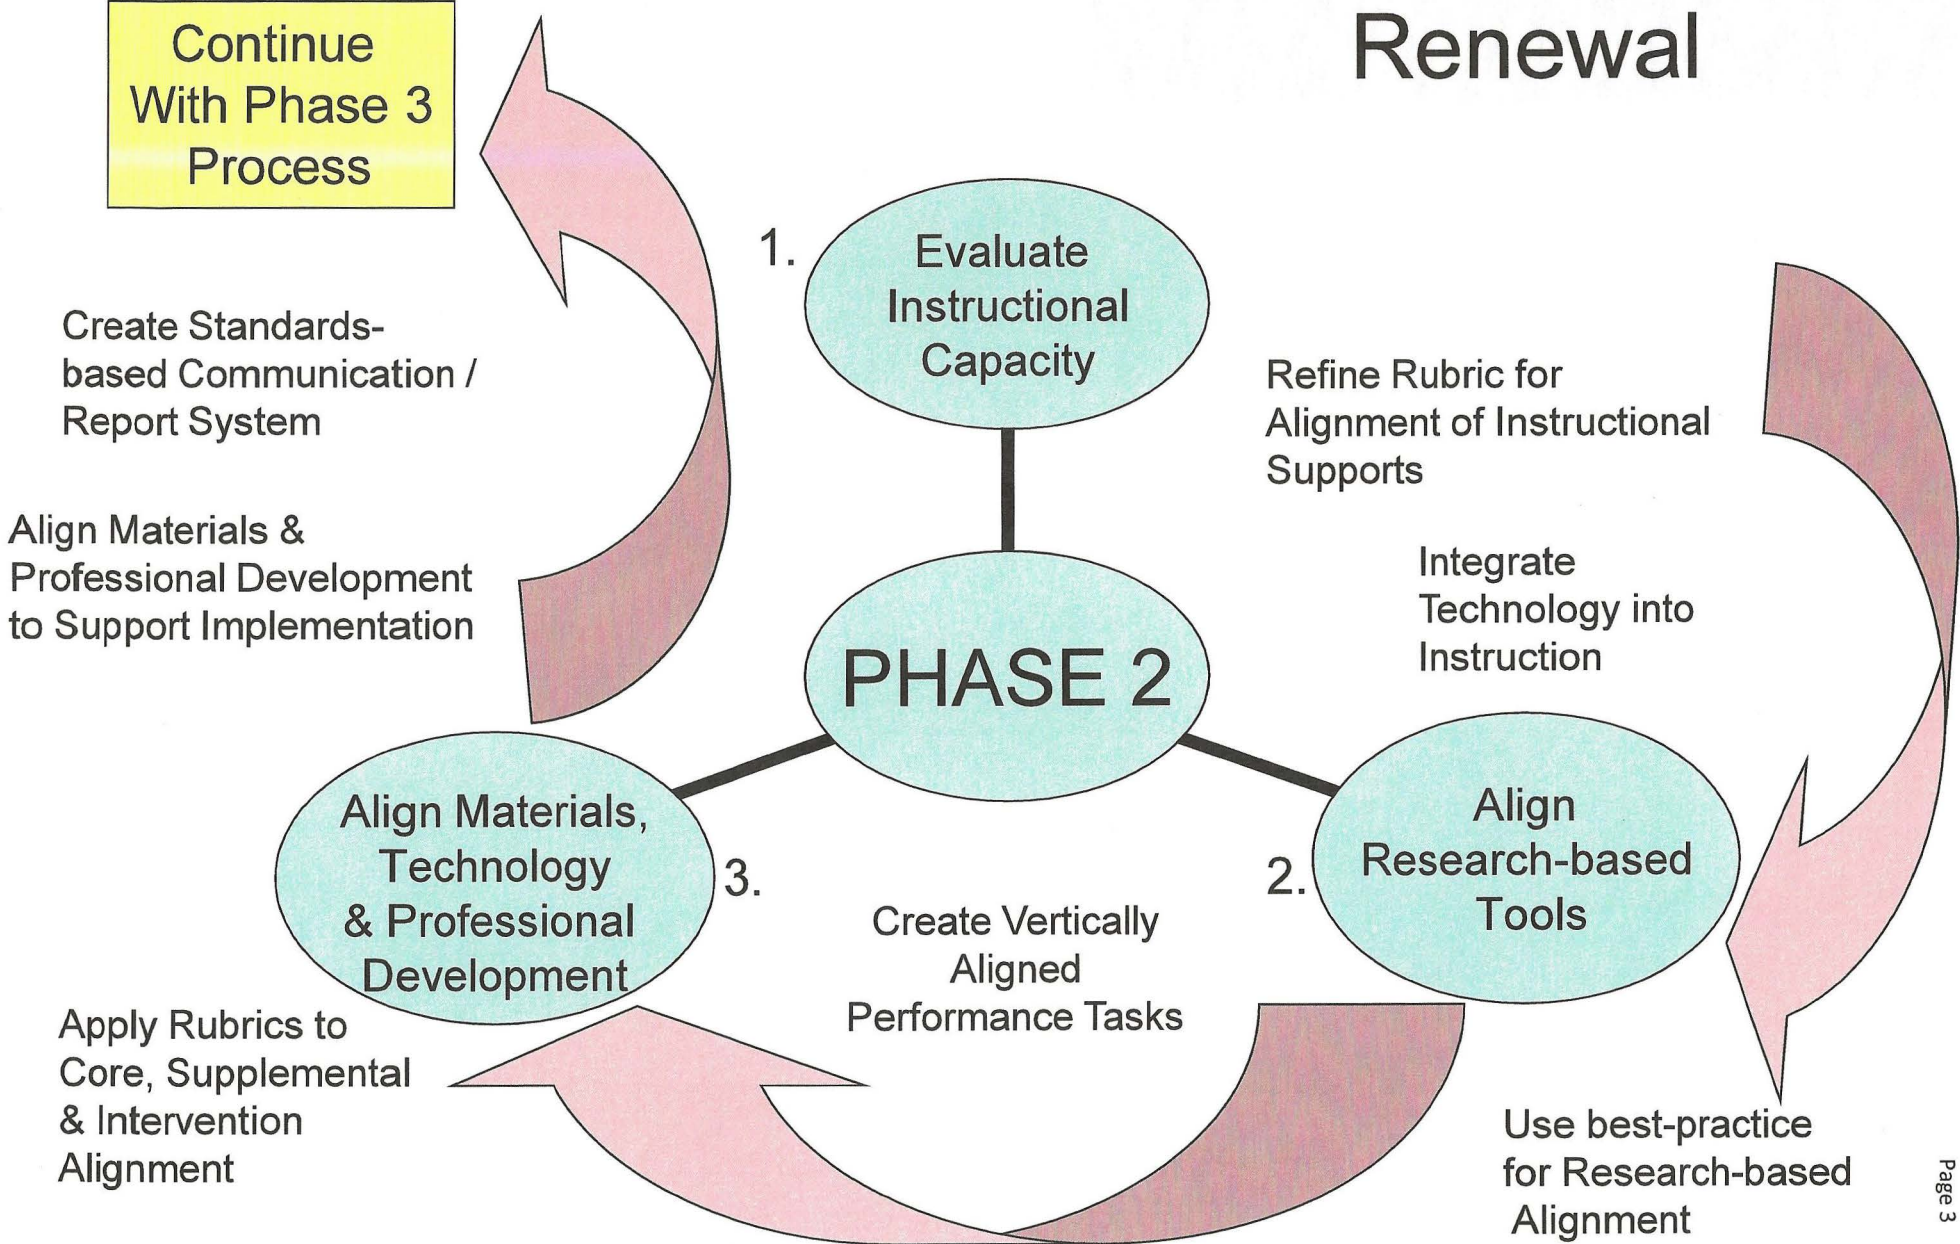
Renewal

Continue With Phase 3 Process

1. Evaluate Instructional Capacity

Create Standards-based Communication / Report System

Refine Rubric for Alignment of Instructional Supports

Align Materials & Professional Development to Support Implementation

Integrate Technology into Instruction

PHASE 2

Align Materials, Technology & Professional Development 3.

2. Align Research-based Tools

Create Vertically Aligned Performance Tasks

Apply Rubrics to Core, Supplemental & Intervention Alignment

Use best-practice for Research-based Alignment

Page 3